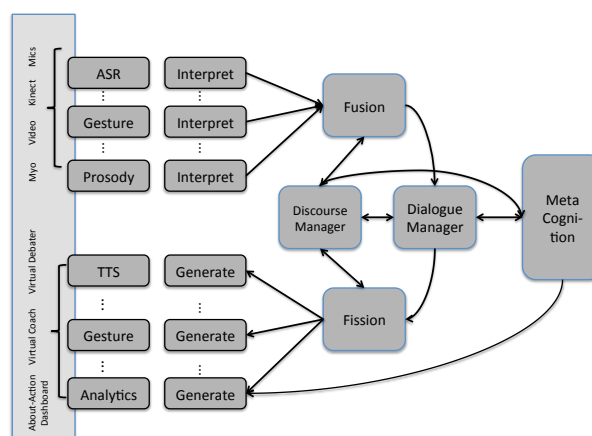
Mics
Kinect
Video
Myo

ASR
⋮
Gesture
⋮
Prosody

Interpret
⋮
Interpret
⋮
Interpret

Fusion

Discourse Manager

Dialogue Manager

Meta Cognition

Fission

Virtual Debater
Virtual Coach
About-Action Dashboard

TTS
⋮
Gesture
⋮
Analytics

Generate
⋮
Generate
⋮
Generate